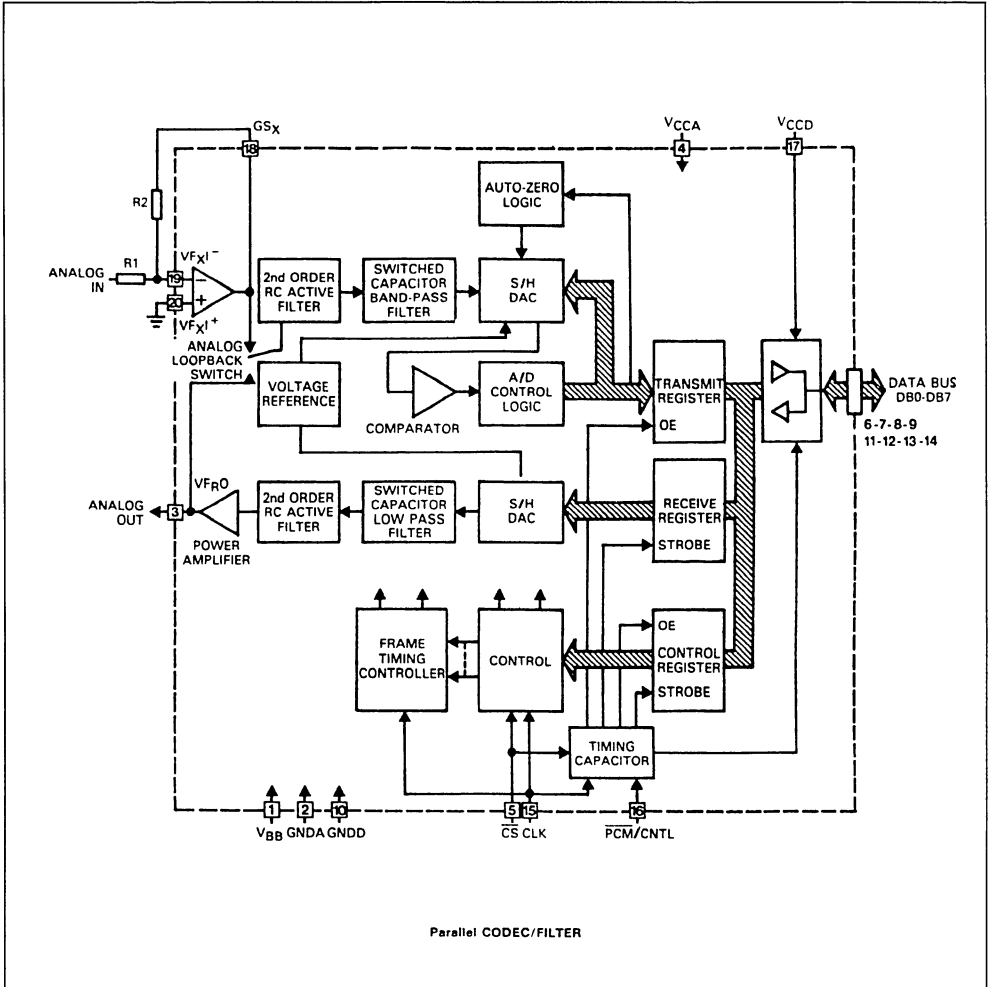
$GS_X$

$V_{CCA}$

4

$V_{CCD}$

17

18

AUTO-ZERO LOGIC

R2

ANALOG IN

R1

$VF_XI^-$

19

20

$VF_XI^+$

2nd ORDER RC ACTIVE FILTER

SWITCHED CAPACITOR BAND-PASS FILTER

S/H DAC

ANALOG LOOPBACK SWITCH

VOLTAGE REFERENCE

COMPARATOR

A/D CONTROL LOGIC

TRANSMIT REGISTER

OE

DATA BUS DB0-DB7

6-7-8-9

11-12-13-14

ANALOG OUT

3

$VF_RO$

POWER AMPLIFIER

2nd ORDER RC ACTIVE FILTER

SWITCHED CAPACITOR LOW PASS FILTER

S/H DAC

RECEIVE REGISTER

STROBE

FRAME TIMING CONTROLLER

CONTROL

OE

CONTROL REGISTER

STROBE

TIMING CAPACITOR

1

2

10

$V_{BB}$ GNDA GNDD

5

15

$\overline{CS}$ CLK

16

$\overline{PCM}$/CNTL

Parallel CODEC/FILTER